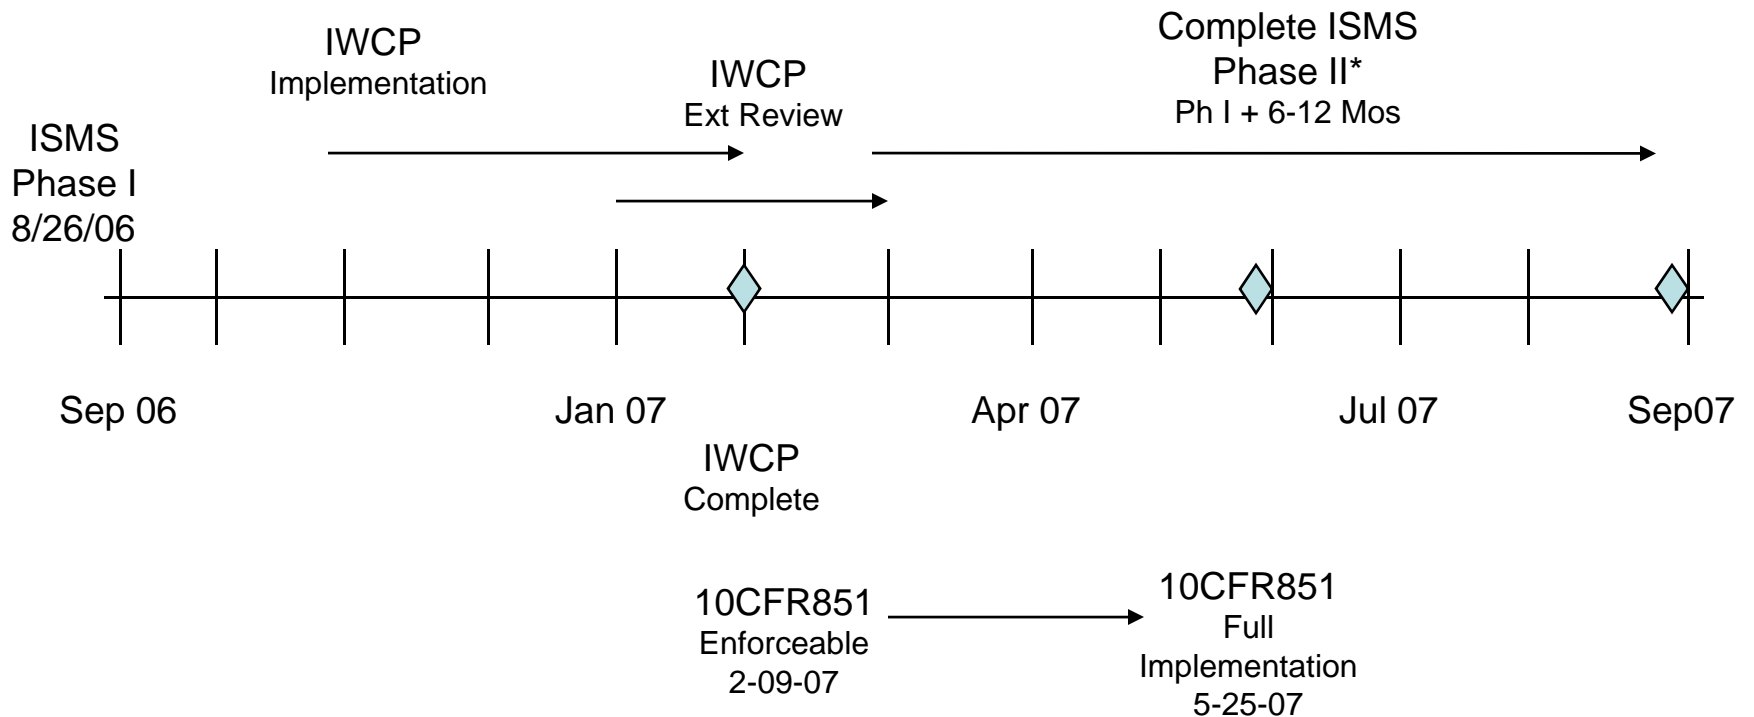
IWCP
Implementation

IWCP
Ext Review

Complete ISMS
Phase II*
Ph I + 6-12 Mos

ISMS
Phase I
8/26/06

Sep 06

Jan 07

Apr 07

Jul 07

Sep07

IWCP
Complete

10CFR851
Enforceable
2-09-07

10CFR851
Full
Implementation
5-25-07